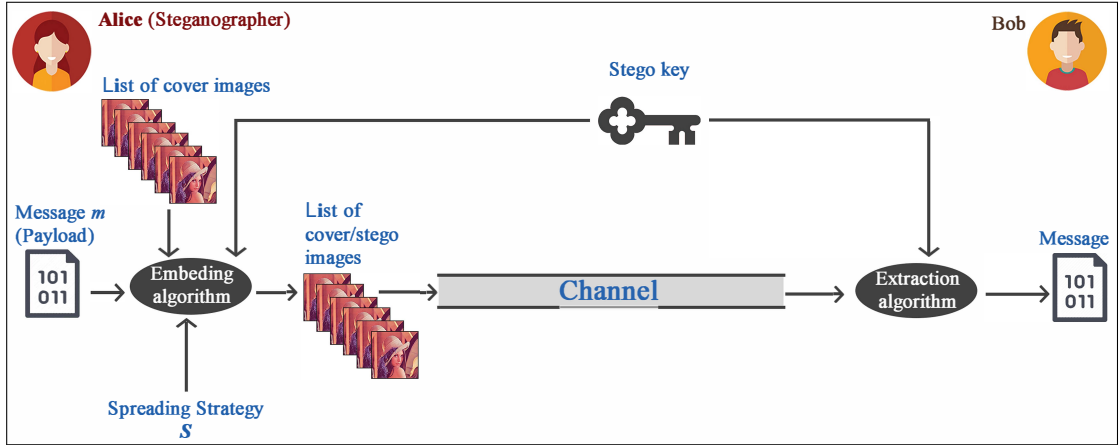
Alice (Steganographer)

Bob

List of cover images

Stego key

Message *m* (Payload)

101
011

Embeding algorithm

List of cover/stego images

Channel

Extraction algorithm

Message

101
011

Spreading Strategy
*S*